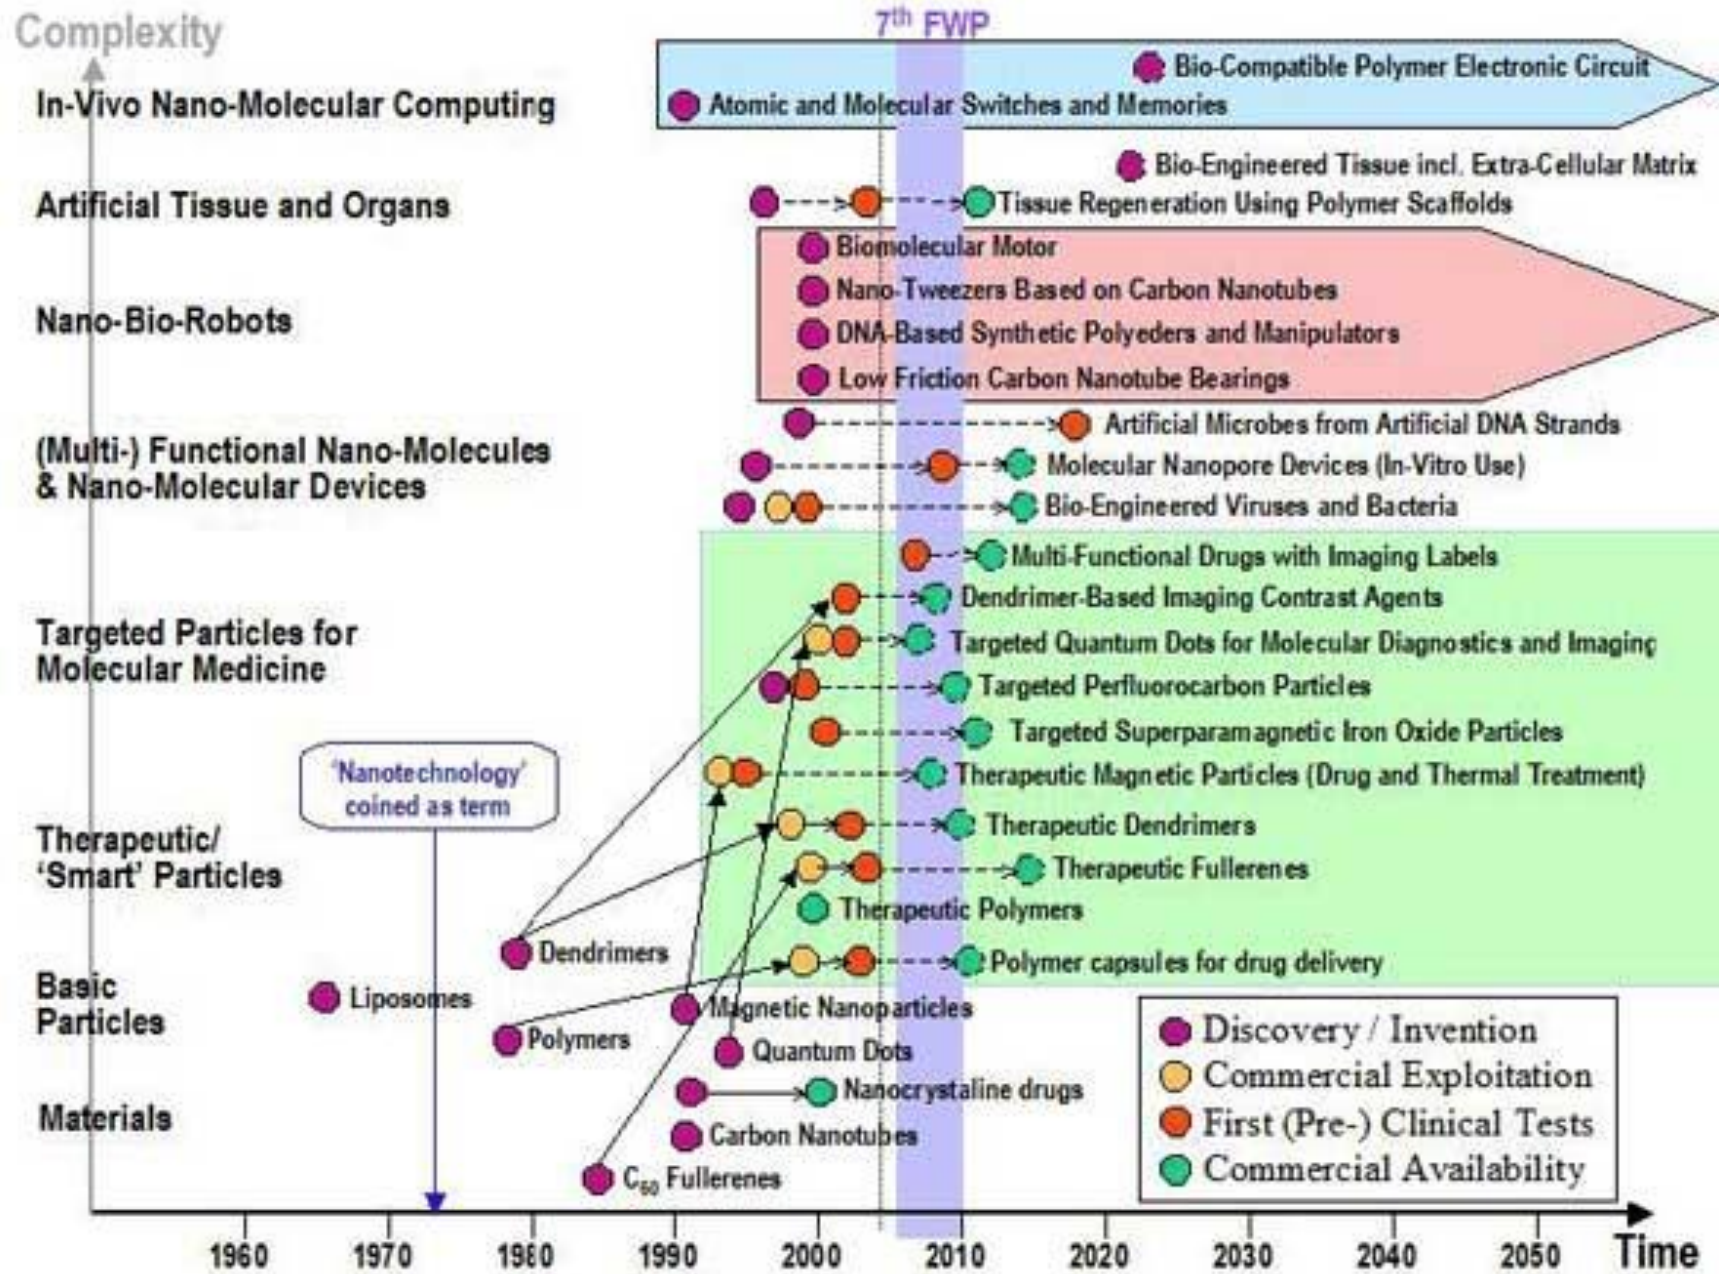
Complexity

$7^{th}$ FWP

In-Vivo Nano-Molecular Computing

Bio-Compatible Polymer Electronic Circuit

Atomic and Molecular Switches and Memories

Bio-Engineered Tissue incl. Extra-Cellular Matrix

Artificial Tissue and Organs

Tissue Regeneration Using Polymer Scaffolds

Nano-Bio-Robots

Biomolecular Motor

Nano-Tweezers Based on Carbon Nanotubes

DNA-Based Synthetic Polyeders and Manipulators

Low Friction Carbon Nanotube Bearings

(Multi-) Functional Nano-Molecules & Nano-Molecular Devices

Artificial Microbes from Artificial DNA Strands

Molecular Nanopore Devices (In-Vitro Use)

Bio-Engineered Viruses and Bacteria

Targeted Particles for Molecular Medicine

Multi-Functional Drugs with Imaging Labels

Dendrimer-Based Imaging Contrast Agents

Targeted Quantum Dots for Molecular Diagnostics and Imaging

Targeted Perfluorocarbon Particles

Targeted Superparamagnetic Iron Oxide Particles

'Nanotechnology' coined as term

Therapeutic Magnetic Particles (Drug and Thermal Treatment)

Therapeutic/ 'Smart' Particles

Therapeutic Dendrimers

Therapeutic Fullerenes

Therapeutic Polymers

Basic Particles

Dendrimers

Polymer capsules for drug delivery

Liposomes

Magnetic Nanoparticles

Polymers

Quantum Dots

Materials

Nanocrystaline drugs

Carbon Nanotubes

$C_{60}$ Fullerenes

Discovery / Invention

Commercial Exploitation

First (Pre-) Clinical Tests

Commercial Availability

1960 1970 1980 1990 2000 2010 2020 2030 2040 2050 Time